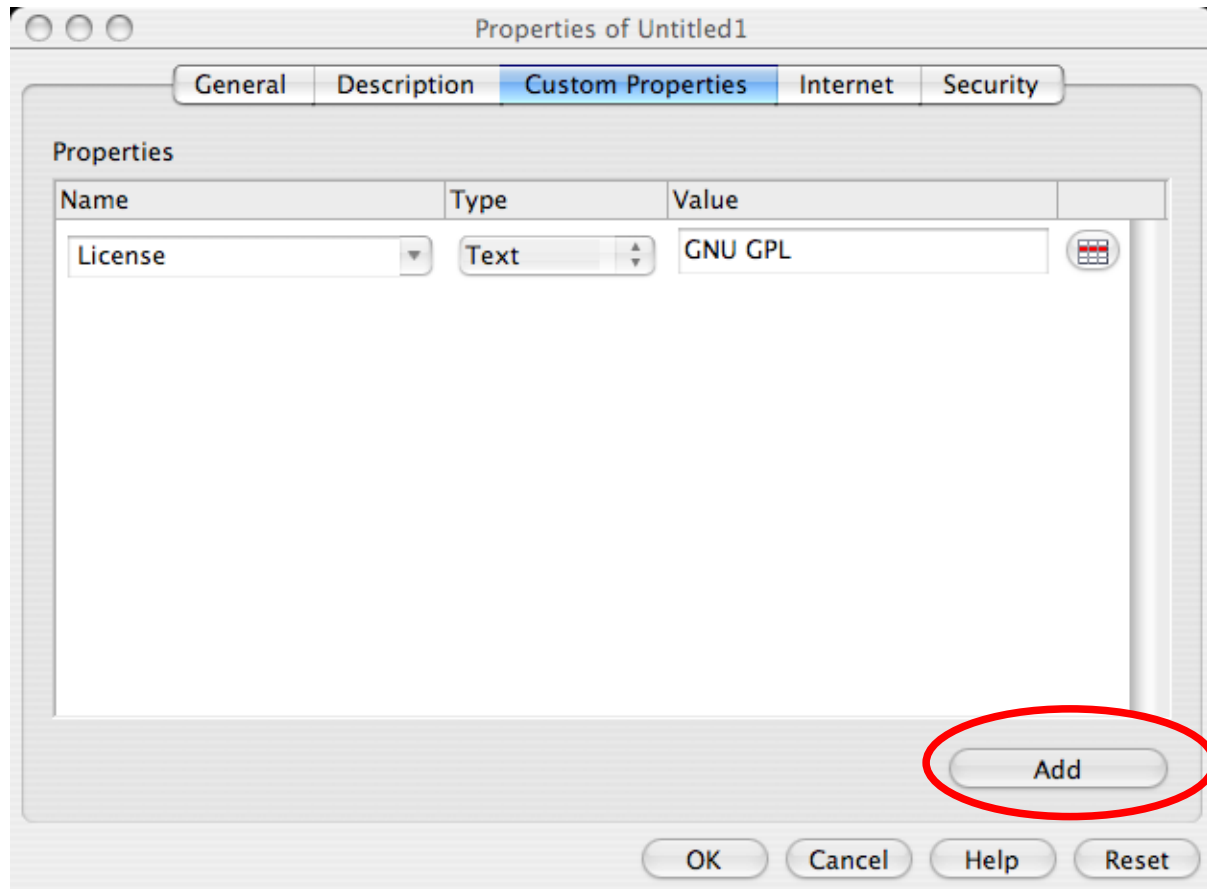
Properties of Untitled1

General | Description | Custom Properties | Internet | Security

Properties

| Name | Type | Value | |
|---|---|---|---|
| License | Text | GNU GPL | |

Add

OK Cancel Help Reset